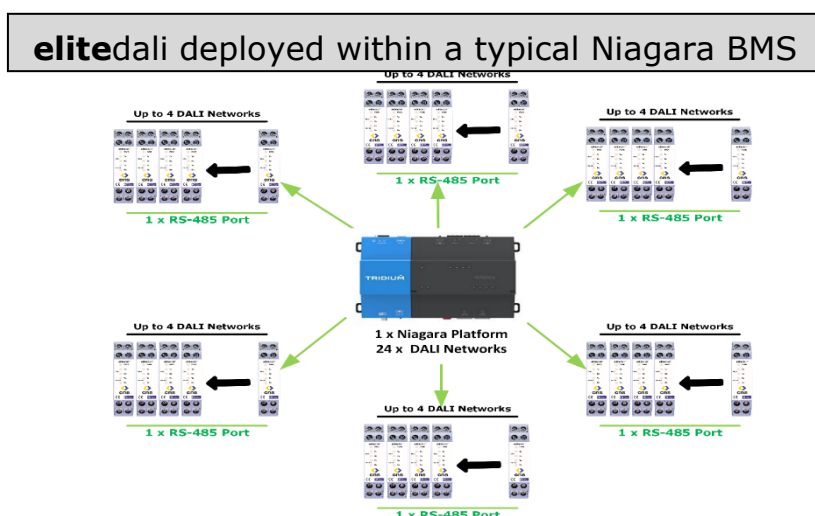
**elite**dali deployed within a typical Niagara BMS

Up to 4 DALI Networks

1 x RS-485 Port

Up to 4 DALI Networks

1 x RS-485 Port

Up to 4 DALI Networks

1 x RS-485 Port

TRIDIUM

1 x Niagara Platform
24 x DALI Networks

Up to 4 DALI Networks

1 x RS-485 Port

Up to 4 DALI Networks

1 x RS-485 Port

Up to 4 DALI Networks

1 x RS-485 Port